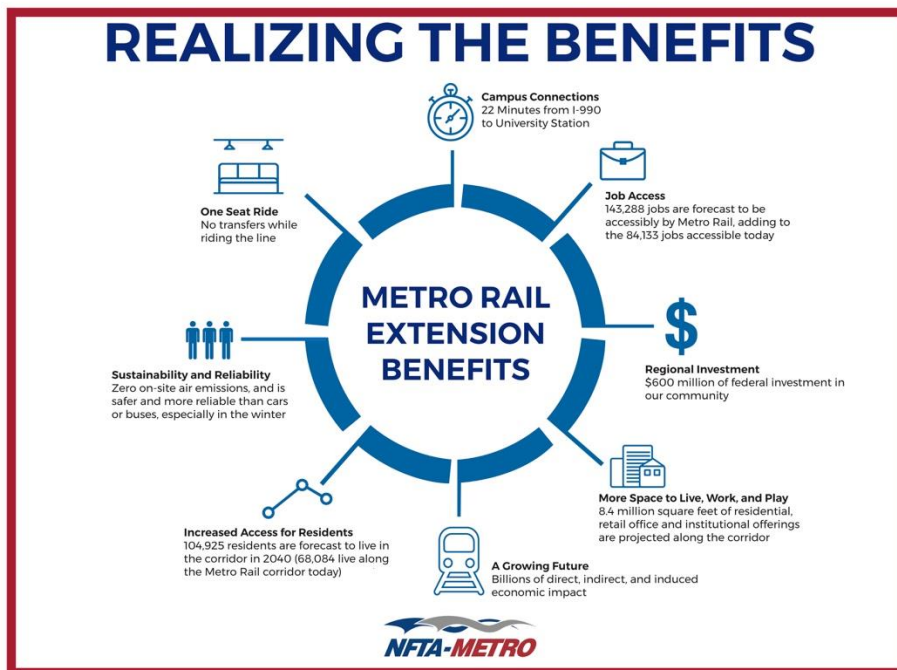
REALIZING THE BENEFITS

METRO RAIL EXTENSION BENEFITS

Campus Connections
22 Minutes from I-990 to University Station

Job Access
143,288 jobs are forecast to be accessibly by Metro Rail, adding to the 84,133 jobs accessible today

Regional Investment
$600 million of federal investment in our community

More Space to Live, Work, and Play
8.4 million square feet of residential, retail office and institutional offerings are projected along the corridor

A Growing Future
Billions of direct, indirect, and induced economic impact

Increased Access for Residents
104,925 residents are forecast to live in the corridor in 2040 (68,084 live along the Metro Rail corridor today)

Sustainability and Reliability
Zero on-site air emissions, and is safer and more reliable than cars or buses, especially in the winter

One Seat Ride
No transfers while riding the line

NFTA-METRO